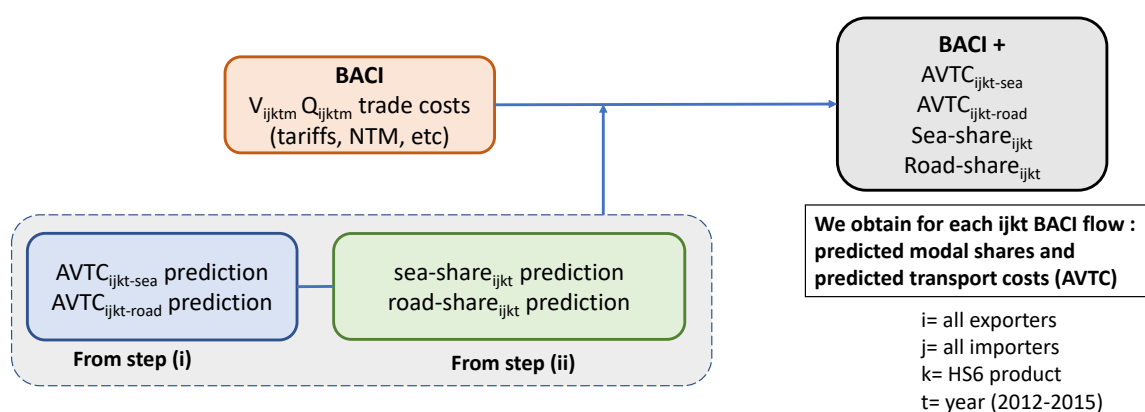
BACI
$V_{ijktm}$ $Q_{ijktm}$ trade costs (tariffs, NTM, etc)

BACI +
$AVTC_{ijkt\text{-}sea}$
$AVTC_{ijkt\text{-}road}$
$Sea\text{-}share_{ijkt}$
$Road\text{-}share_{ijkt}$

We obtain for each ijkt BACI flow : predicted modal shares and predicted transport costs (AVTC)

$AVTC_{ijkt\text{-}sea}$ prediction
$AVTC_{ijkt\text{-}road}$ prediction

From step (i)

$sea\text{-}share_{ijkt}$ prediction
$road\text{-}share_{ijkt}$ prediction

From step (ii)

i= all exporters
j= all importers
k= HS6 product
t= year (2012-2015)